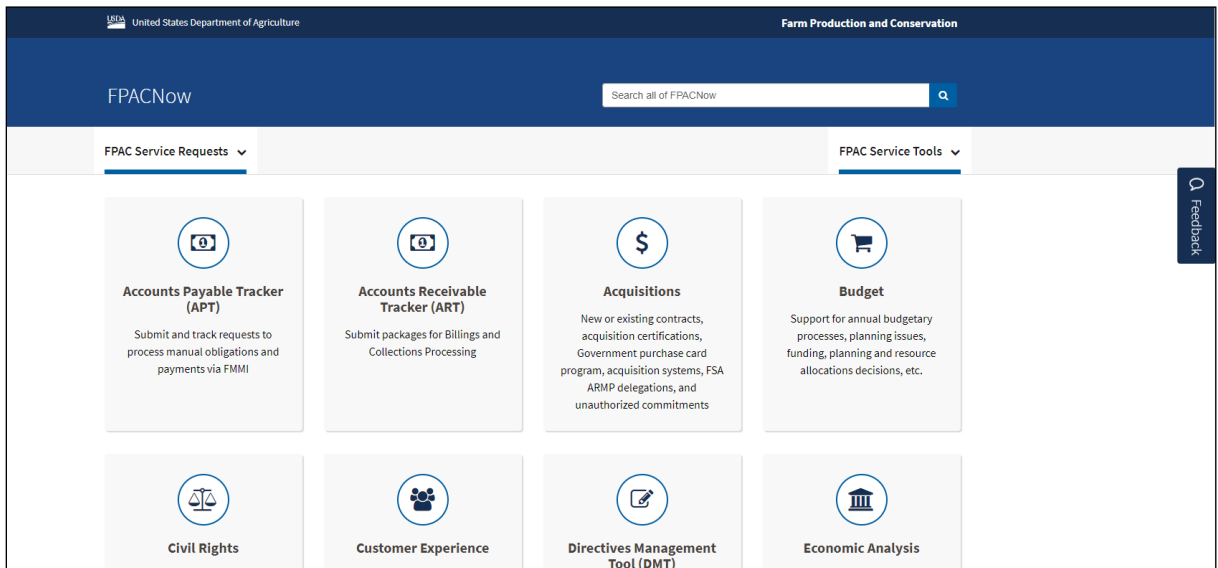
USDA United States Department of Agriculture

Farm Production and Conservation

FPACNow

Search all of FPACNow

FPAC Service Requests

FPAC Service Tools

Feedback

Accounts Payable Tracker (APT)

Submit and track requests to process manual obligations and payments via FMMI

Accounts Receivable Tracker (ART)

Submit packages for Billings and Collections Processing

Acquisitions

New or existing contracts, acquisition certifications, Government purchase card program, acquisition systems, FSA ARMP delegations, and unauthorized commitments

Budget

Support for annual budgetary processes, planning issues, funding, planning and resource allocations decisions, etc.

Civil Rights

Customer Experience

Directives Management Tool (DMT)

Economic Analysis